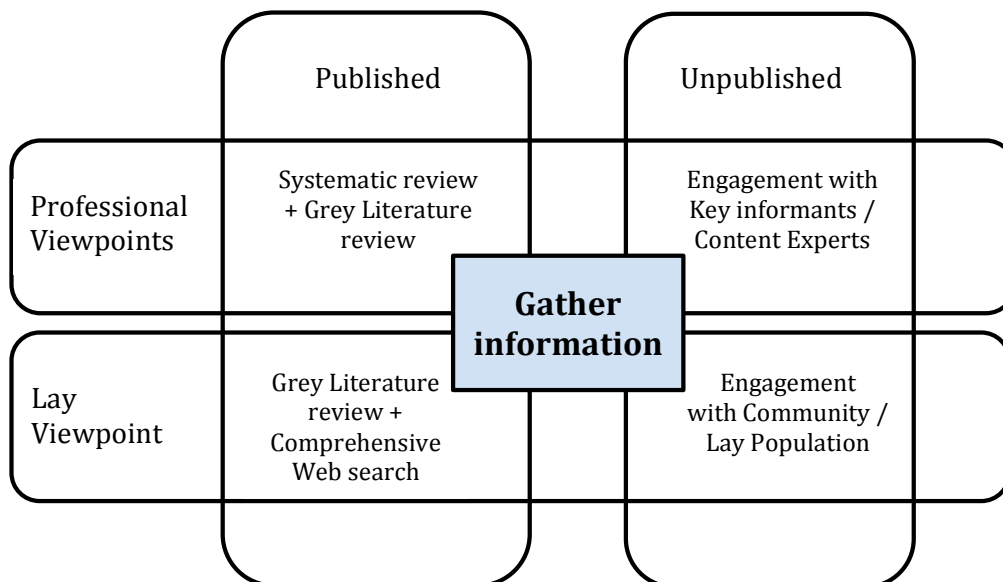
Published

Unpublished

Professional Viewpoints

Systematic review + Grey Literature review

Engagement with Key informants / Content Experts

Gather information

Lay Viewpoint

Grey Literature review + Comprehensive Web search

Engagement with Community / Lay Population